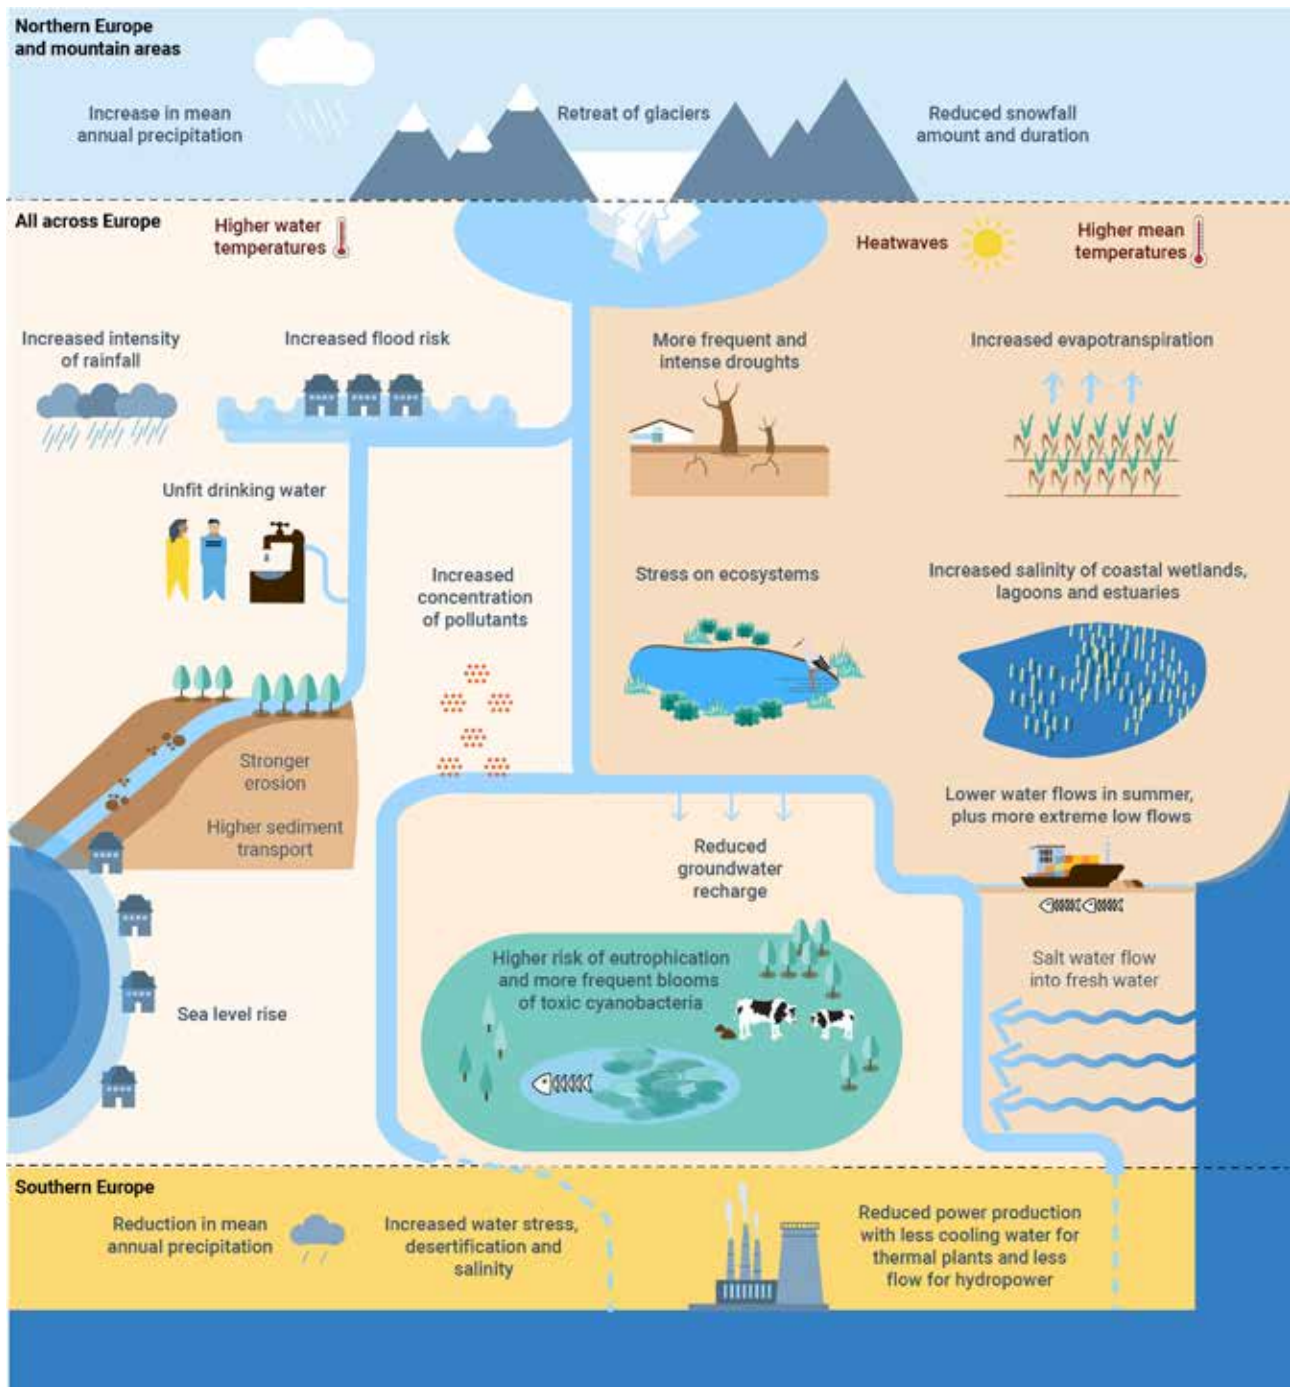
Northern Europe and mountain areas

Increase in mean annual precipitation

Retreat of glaciers

Reduced snowfall amount and duration

All across Europe

Higher water temperatures

Heatwaves

Higher mean temperatures

Increased intensity of rainfall

Increased flood risk

More frequent and intense droughts

Increased evapotranspiration

Unfit drinking water

Increased concentration of pollutants

Stress on ecosystems

Increased salinity of coastal wetlands, lagoons and estuaries

Stronger erosion

Higher sediment transport

Lower water flows in summer, plus more extreme low flows

Reduced groundwater recharge

Higher risk of eutrophication and more frequent blooms of toxic cyanobacteria

Salt water flow into fresh water

Sea level rise

Southern Europe

Reduction in mean annual precipitation

Increased water stress, desertification and salinity

Reduced power production with less cooling water for thermal plants and less flow for hydropower